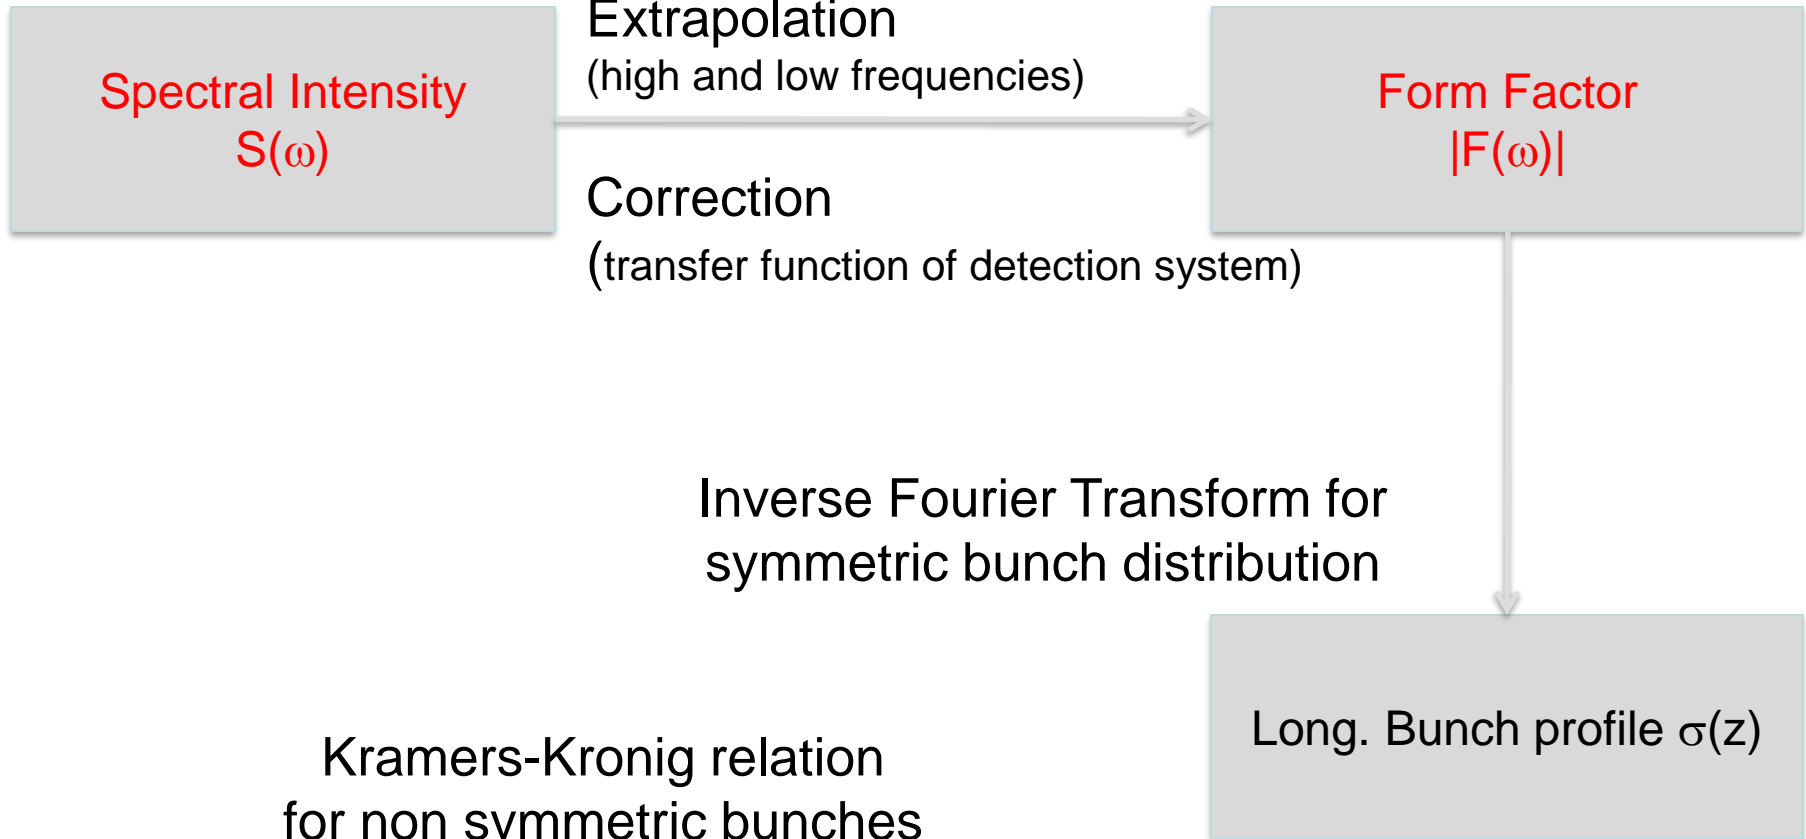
Spectral Intensity
S(ω)

Extrapolation
(high and low frequencies)

Form Factor
|F(ω)|

Correction
(transfer function of detection system)

Inverse Fourier Transform for symmetric bunch distribution

Long. Bunch profile σ(z)

Kramers-Kronig relation
for non symmetric bunches